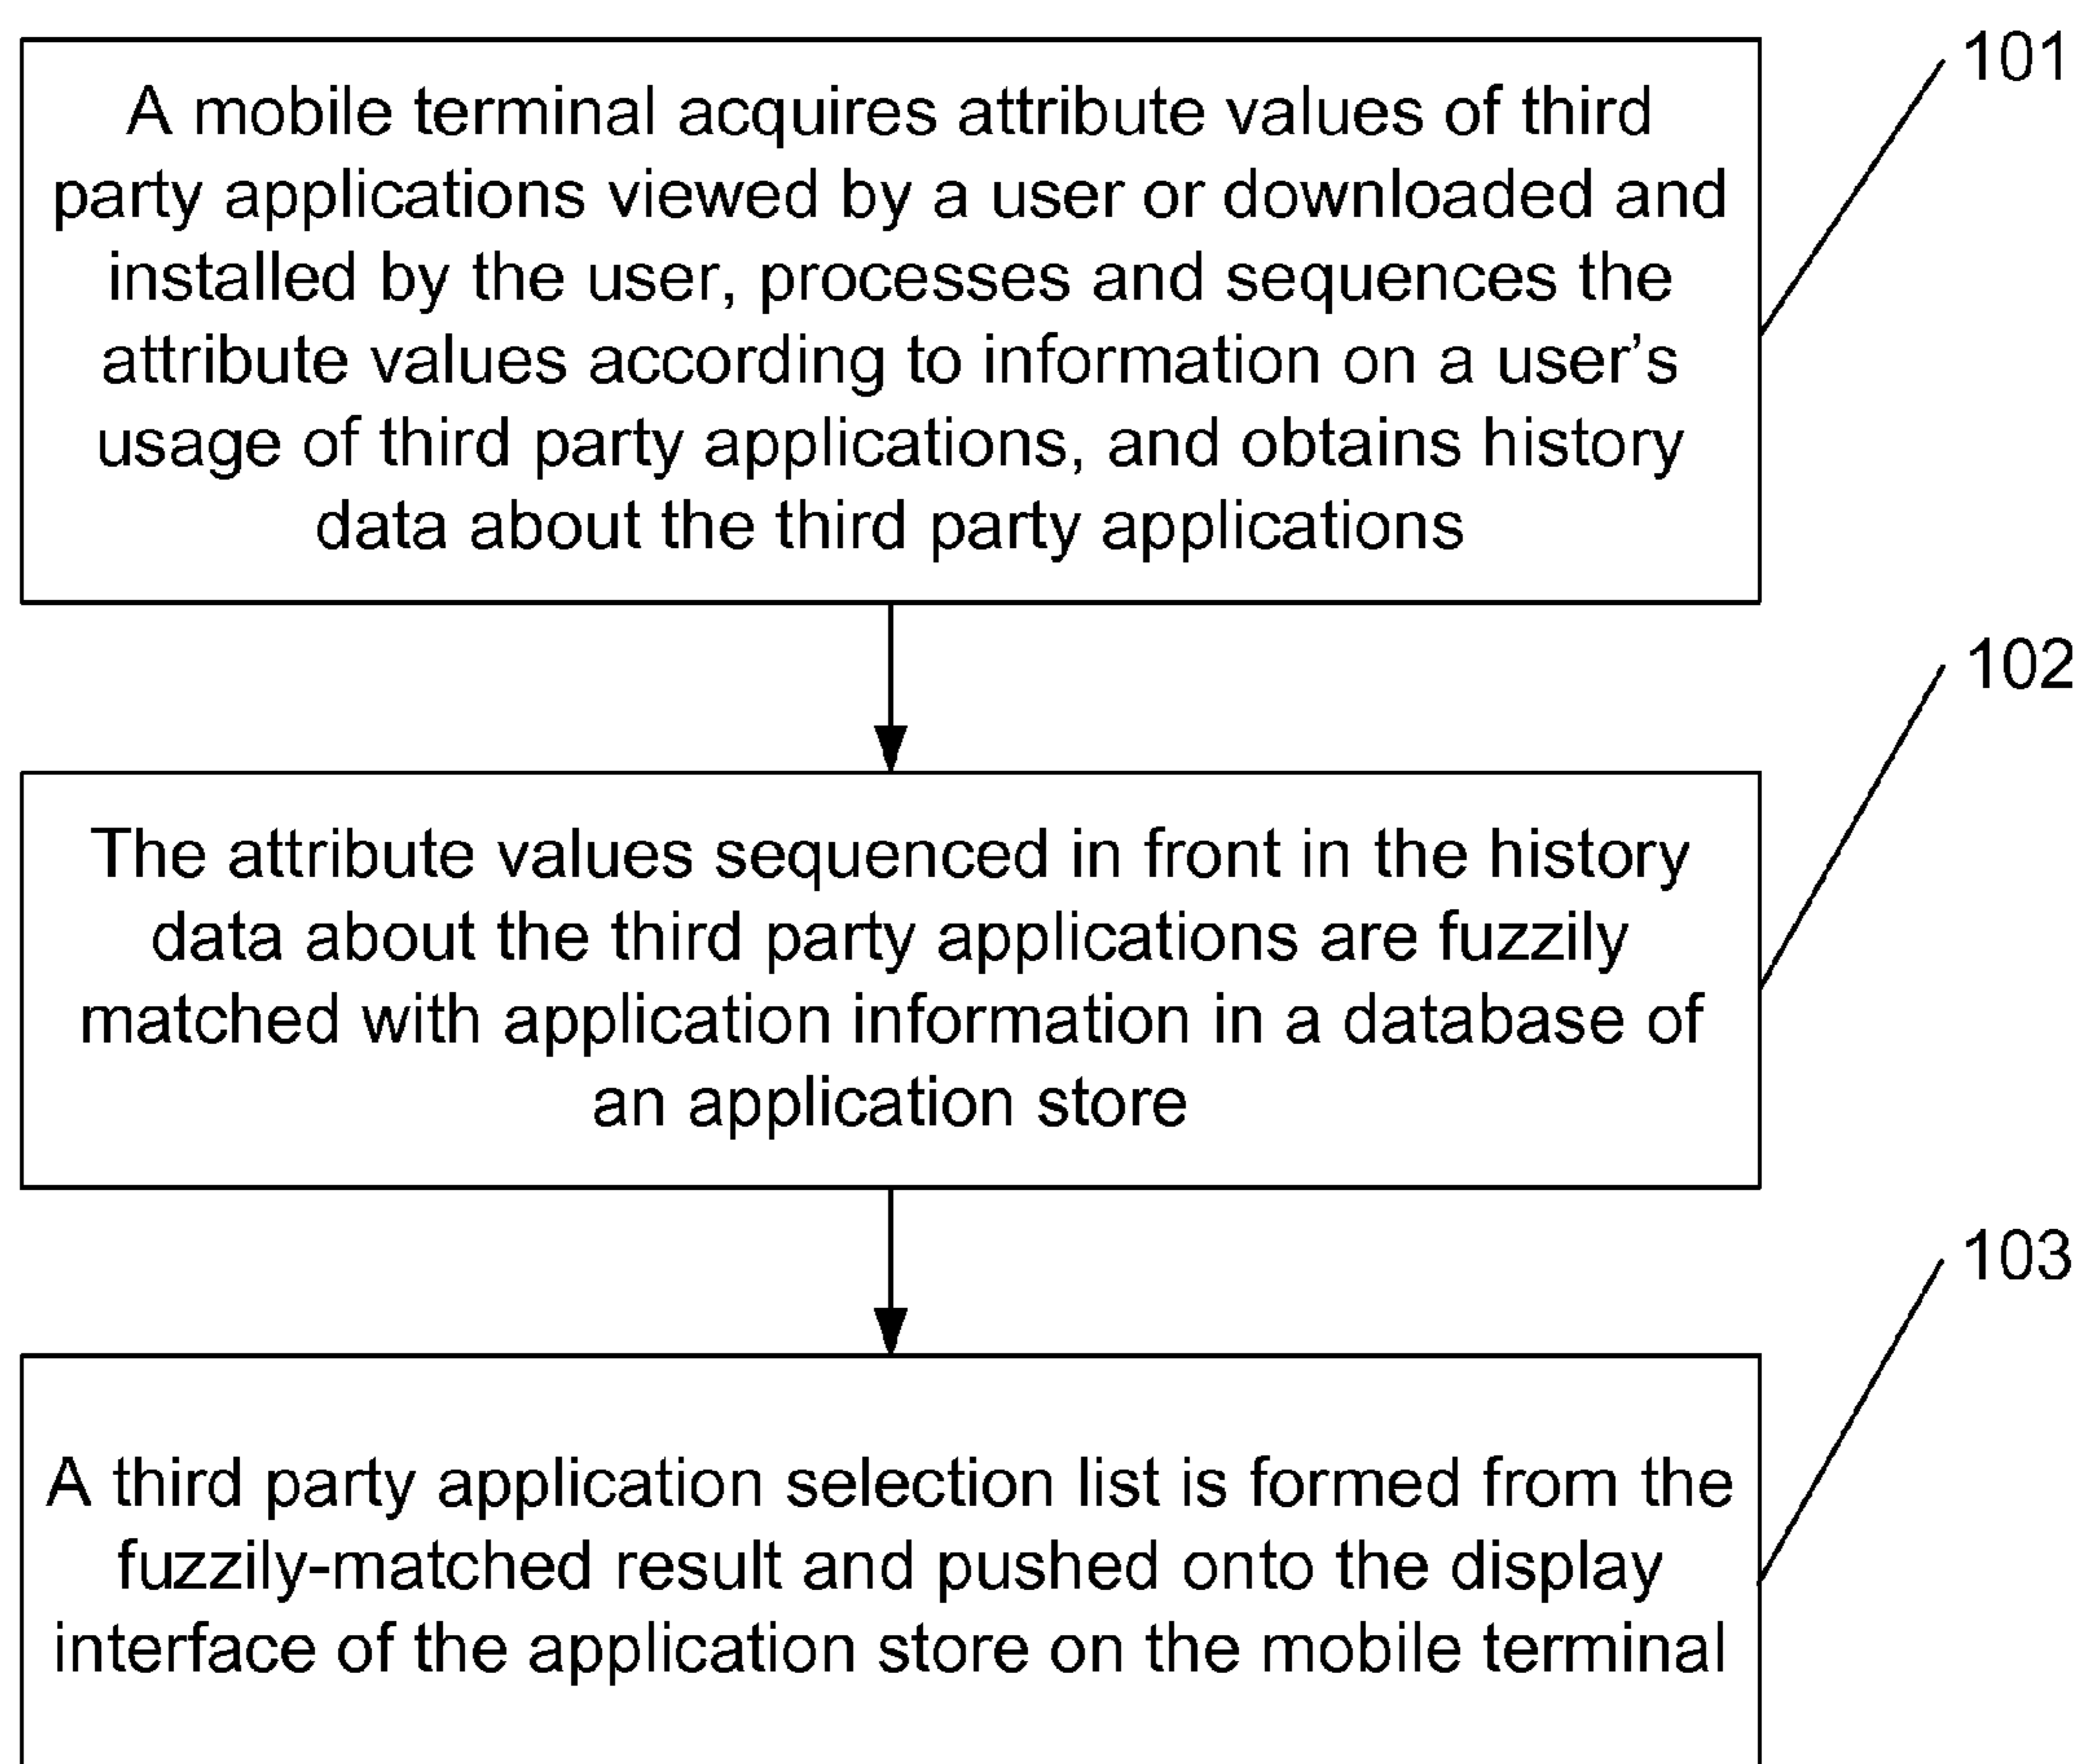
101

A mobile terminal acquires attribute values of third party applications viewed by a user or downloaded and installed by the user, processes and sequences the attribute values according to information on a user's usage of third party applications, and obtains history data about the third party applications

102

The attribute values sequenced in front in the history data about the third party applications are fuzzily matched with application information in a database of an application store

103

A third party application selection list is formed from the fuzzily-matched result and pushed onto the display interface of the application store on the mobile terminal